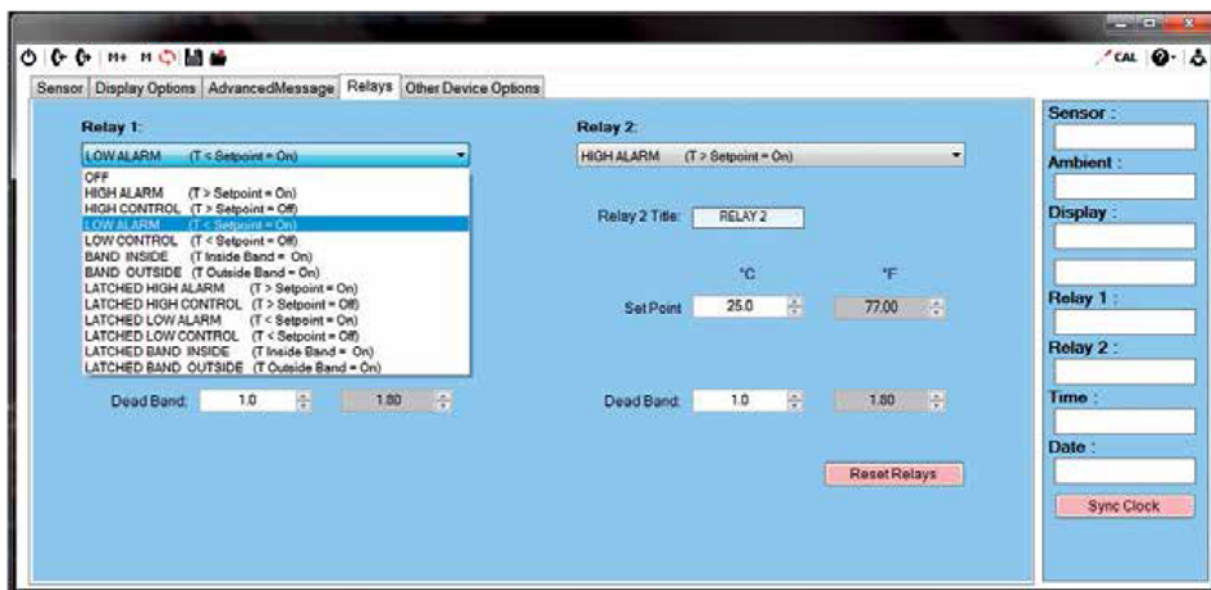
M+ M CAL

Sensor | Display Options | AdvancedMessage | Relays | Other Device Options

Relay 1:

LOW ALARM (T < Setpoint = On)

OFF
HIGH ALARM (T > Setpoint = On)
HIGH CONTROL (T > Setpoint = Off)
LOW ALARM (T < Setpoint = On)
LOW CONTROL (T < Setpoint = Off)
BAND INSIDE (T Inside Band = On)
BAND OUTSIDE (T Outside Band = On)
LATCHED HIGH ALARM (T > Setpoint = On)
LATCHED HIGH CONTROL (T > Setpoint = Off)
LATCHED LOW ALARM (T < Setpoint = On)
LATCHED LOW CONTROL (T < Setpoint = Off)
LATCHED BAND INSIDE (T Inside Band = On)
LATCHED BAND OUTSIDE (T Outside Band = On)

Dead Band: 1.0 1.80

Relay 2:

HIGH ALARM (T > Setpoint = On)

Relay 2 Title: RELAY 2

°C °F

Set Point 25.0 77.00

Dead Band: 1.0 1.80

Reset Relays

Sensor :

Ambient :

Display :

Relay 1 :

Relay 2 :

Time :

Date :

Sync Clock